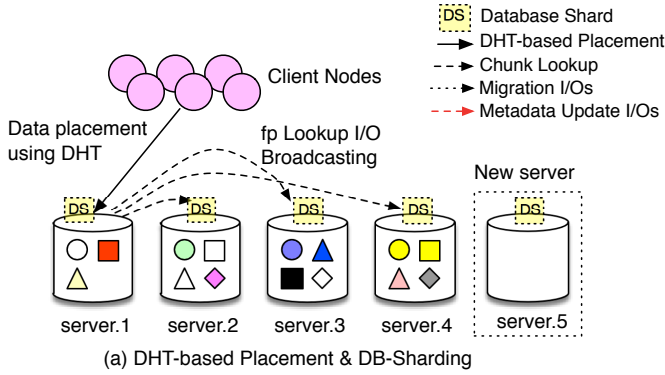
DS Database Shard
DHT-based Placement
Chunk Lookup
Migration I/Os
Metadata Update I/Os

Client Nodes

Data placement using DHT

fp Lookup I/O Broadcasting

New server

DS
DS
DS
DS
DS

server.1
server.2
server.3
server.4
server.5

(a) DHT-based Placement & DB-Sharding